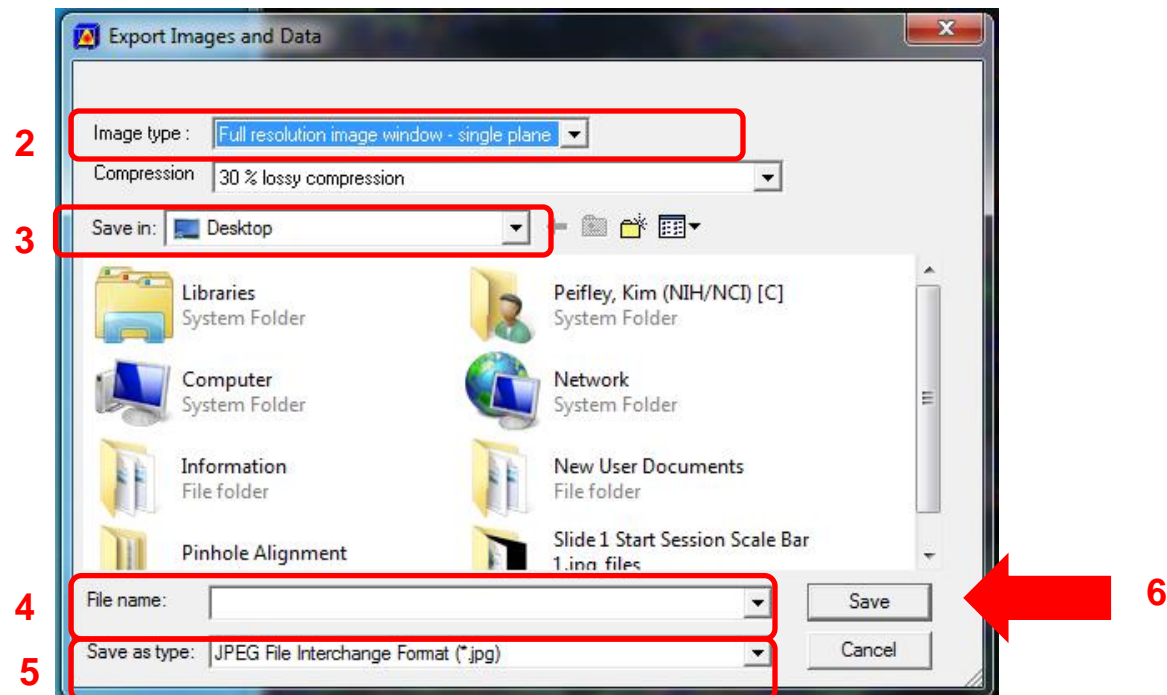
Export Images and Data

2
Image type : Full resolution image window - single plane

Compression 30 % lossy compression

3
Save in: Desktop

Libraries
System Folder

Peifley, Kim (NIH/NCI) [C]
System Folder

Computer
System Folder

Network
System Folder

Information
File folder

New User Documents
File folder

Pinhole Alignment

Slide 1 Start Session Scale Bar 1.jpg files

4
File name:

Save

6

5
Save as type: JPEG File Interchange Format (*.jpg)

Cancel